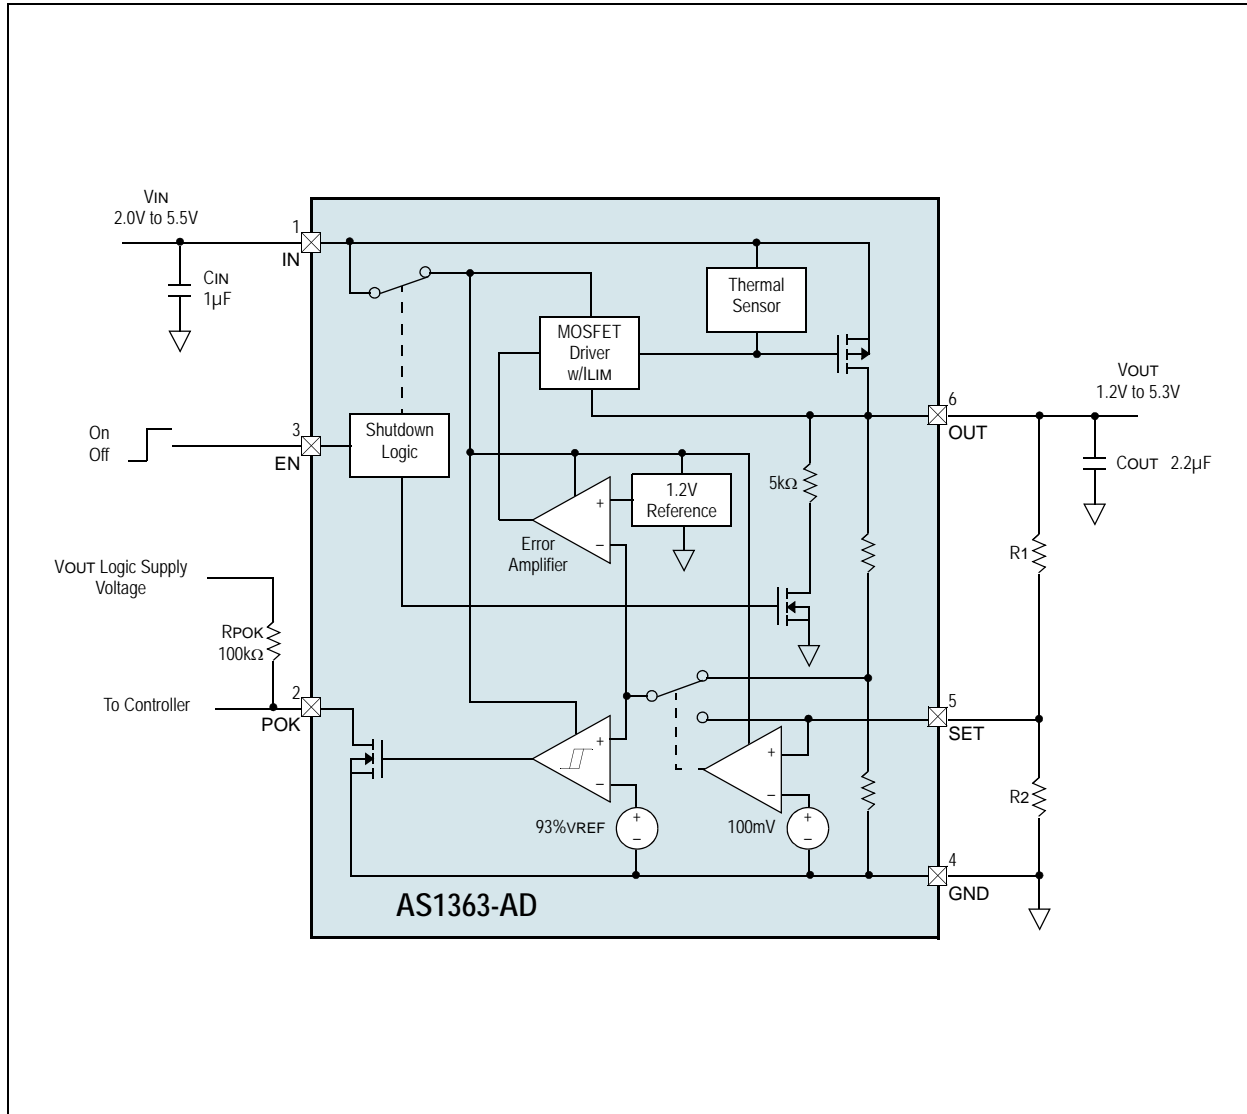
VIN
2.0V to 5.5V

CIN
1µF

1
IN

Thermal
Sensor

MOSFET
Driver
w/ILIM

VOUT
1.2V to 5.3V

6
OUT

COUT 2.2µF

On
Off

3
EN

Shutdown
Logic

1.2V
Reference

5kΩ

Error
Amplifier

VOUT Logic Supply
Voltage

RPOK
100kΩ

R1

To Controller

2
POK

5
SET

R2

93%VREF

100mV

4
GND

AS1363-AD